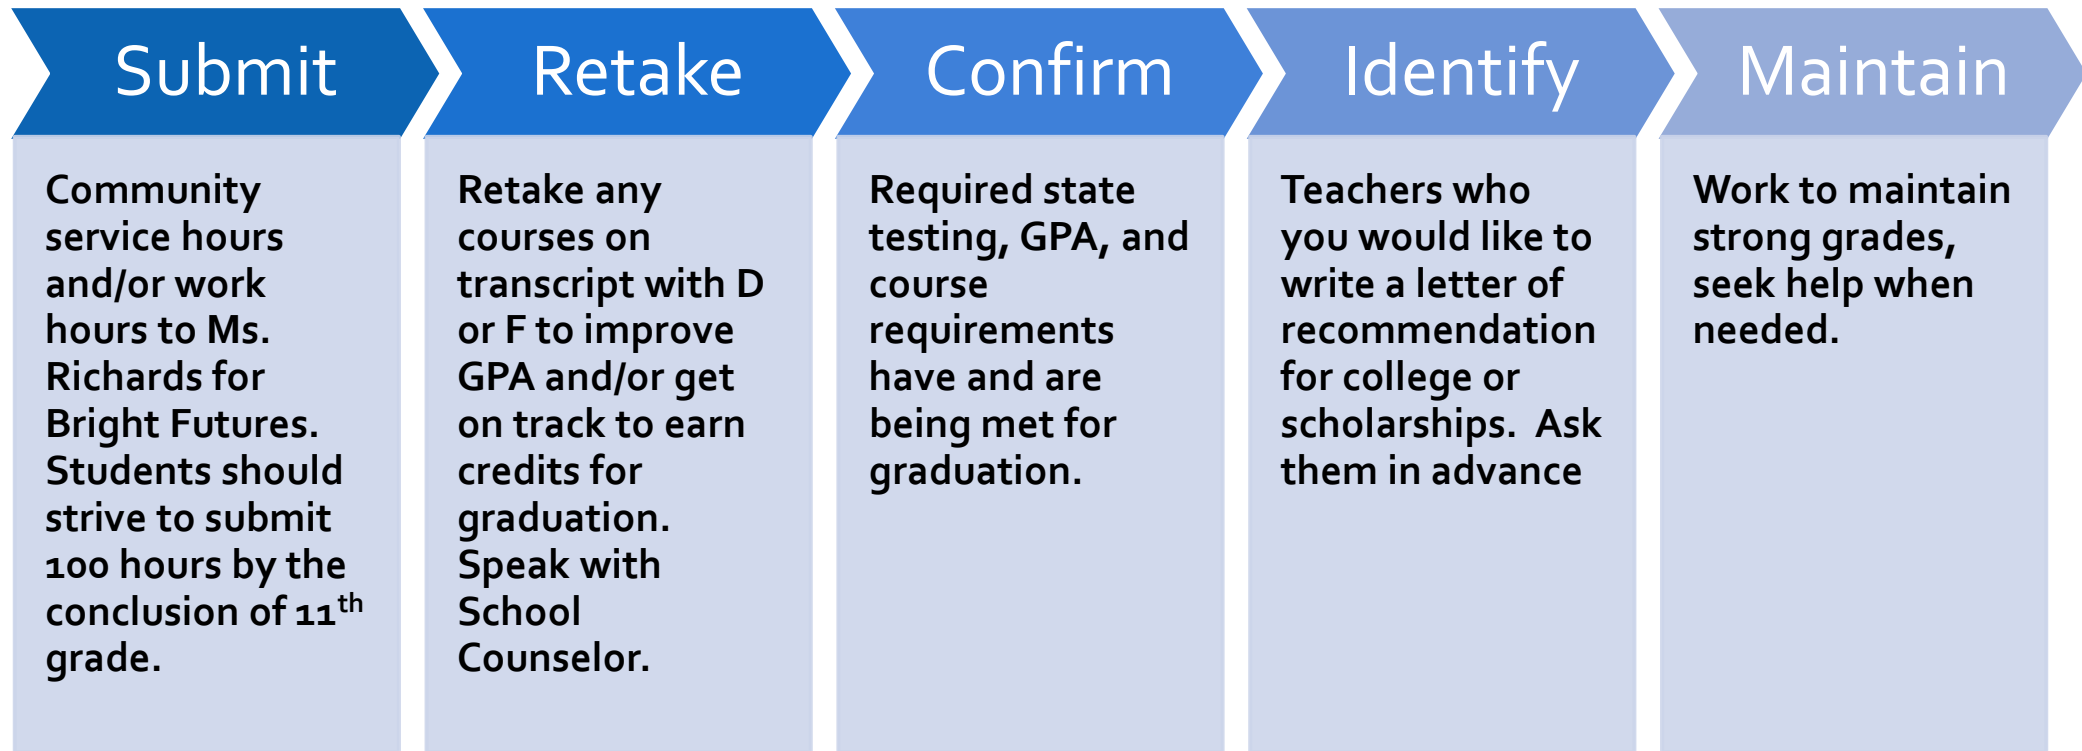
Submit

Community service hours and/or work hours to Ms. Richards for Bright Futures. Students should strive to submit 100 hours by the conclusion of 11$^{th}$ grade.

Retake

Retake any courses on transcript with D or F to improve GPA and/or get on track to earn credits for graduation. Speak with School Counselor.

Confirm

Required state testing, GPA, and course requirements have and are being met for graduation.

Identify

Teachers who you would like to write a letter of recommendation for college or scholarships. Ask them in advance

Maintain

Work to maintain strong grades, seek help when needed.